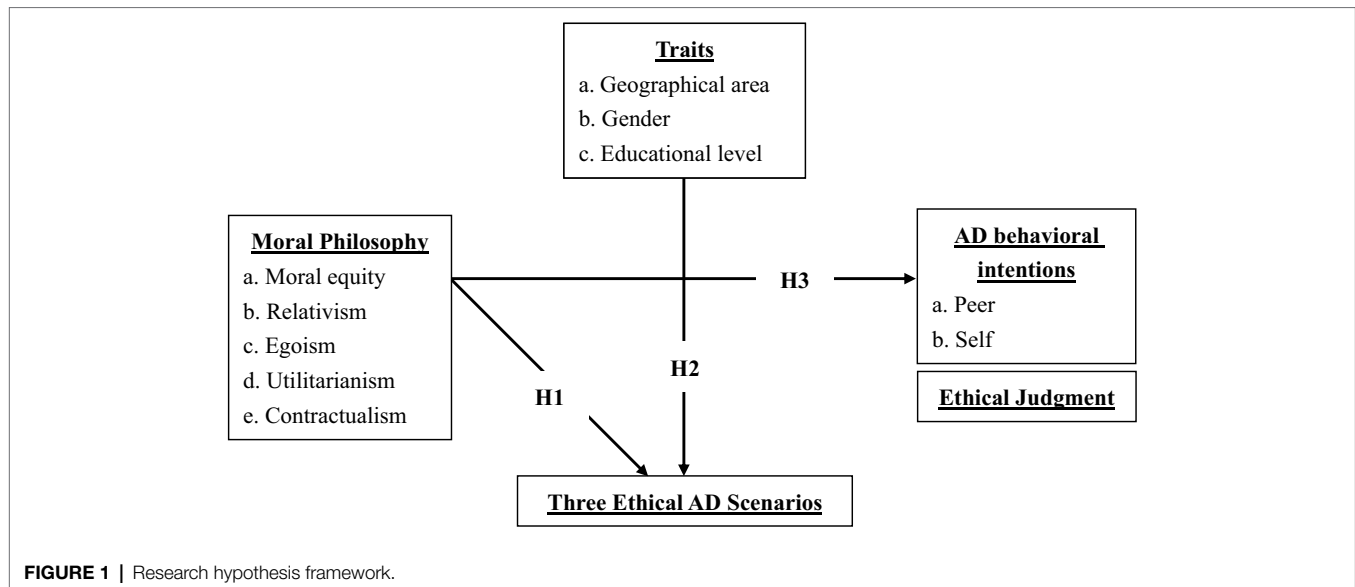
Traits
a. Geographical area
b. Gender
c. Educational level

Moral Philosophy
a. Moral equity
b. Relativism
c. Egoism
d. Utilitarianism
e. Contractualism

H3

AD behavioral intentions
a. Peer
b. Self

Ethical Judgment

H2

H1

Three Ethical AD Scenarios

FIGURE 1 | Research hypothesis framework.